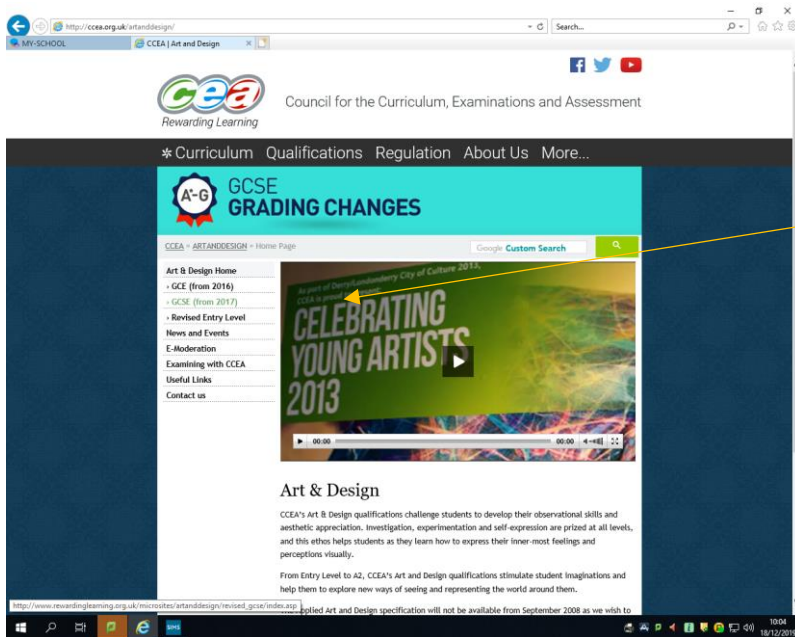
http://ccea.org.uk/artanddesign/

Search...

MY-SCHOOL

CCEA | Art and Design

cea
Rewarding Learning

Council for the Curriculum, Examinations and Assessment

✻Curriculum Qualifications Regulation About Us More...

A*-G GCSE GRADING CHANGES

CCEA » ARTANDDESIGN » Home Page

Google Custom Search

Art & Design Home
› GCE (from 2016)
› GCSE (from 2017)
› Revised Entry Level
News and Events
E-Moderation
Examining with CCEA
Useful Links
Contact us

As part of Derry/Londonderry City of Culture 2013, CCEA is proud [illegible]

CELEBRATING YOUNG ARTISTS 2013

00:00 00:00

Art & Design

CCEA's Art & Design qualifications challenge students to develop their observational skills and aesthetic appreciation. Investigation, experimentation and self-expression are prized at all levels, and this ethos helps students as they learn how to express their inner-most feelings and perceptions visually.

From Entry Level to A2, CCEA's Art and Design qualifications stimulate student imaginations and help them to explore new ways of seeing and representing the world around them.

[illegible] Applied Art and Design specification will not be available from September 2008 as we wish to

http://www.rewardinglearning.org.uk/microsites/artanddesign/revised_gcse/index.asp

10:04
18/12/2019